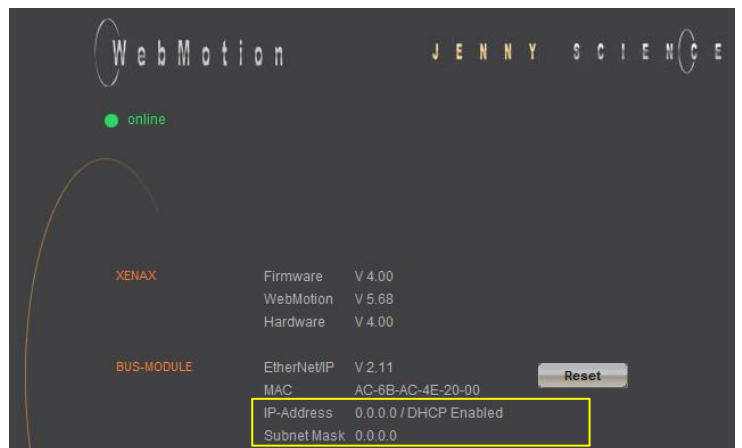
WebMotion

JENNY SCIENCE

online

XENAX

Firmware V 4.00
WebMotion V 5.68
Hardware V 4.00

BUS-MODULE

EtherNet/IP V 2.11
MAC AC-6B-AC-4E-20-00

Reset

IP-Address 0.0.0.0 / DHCP Enabled
Subnet Mask 0.0.0.0